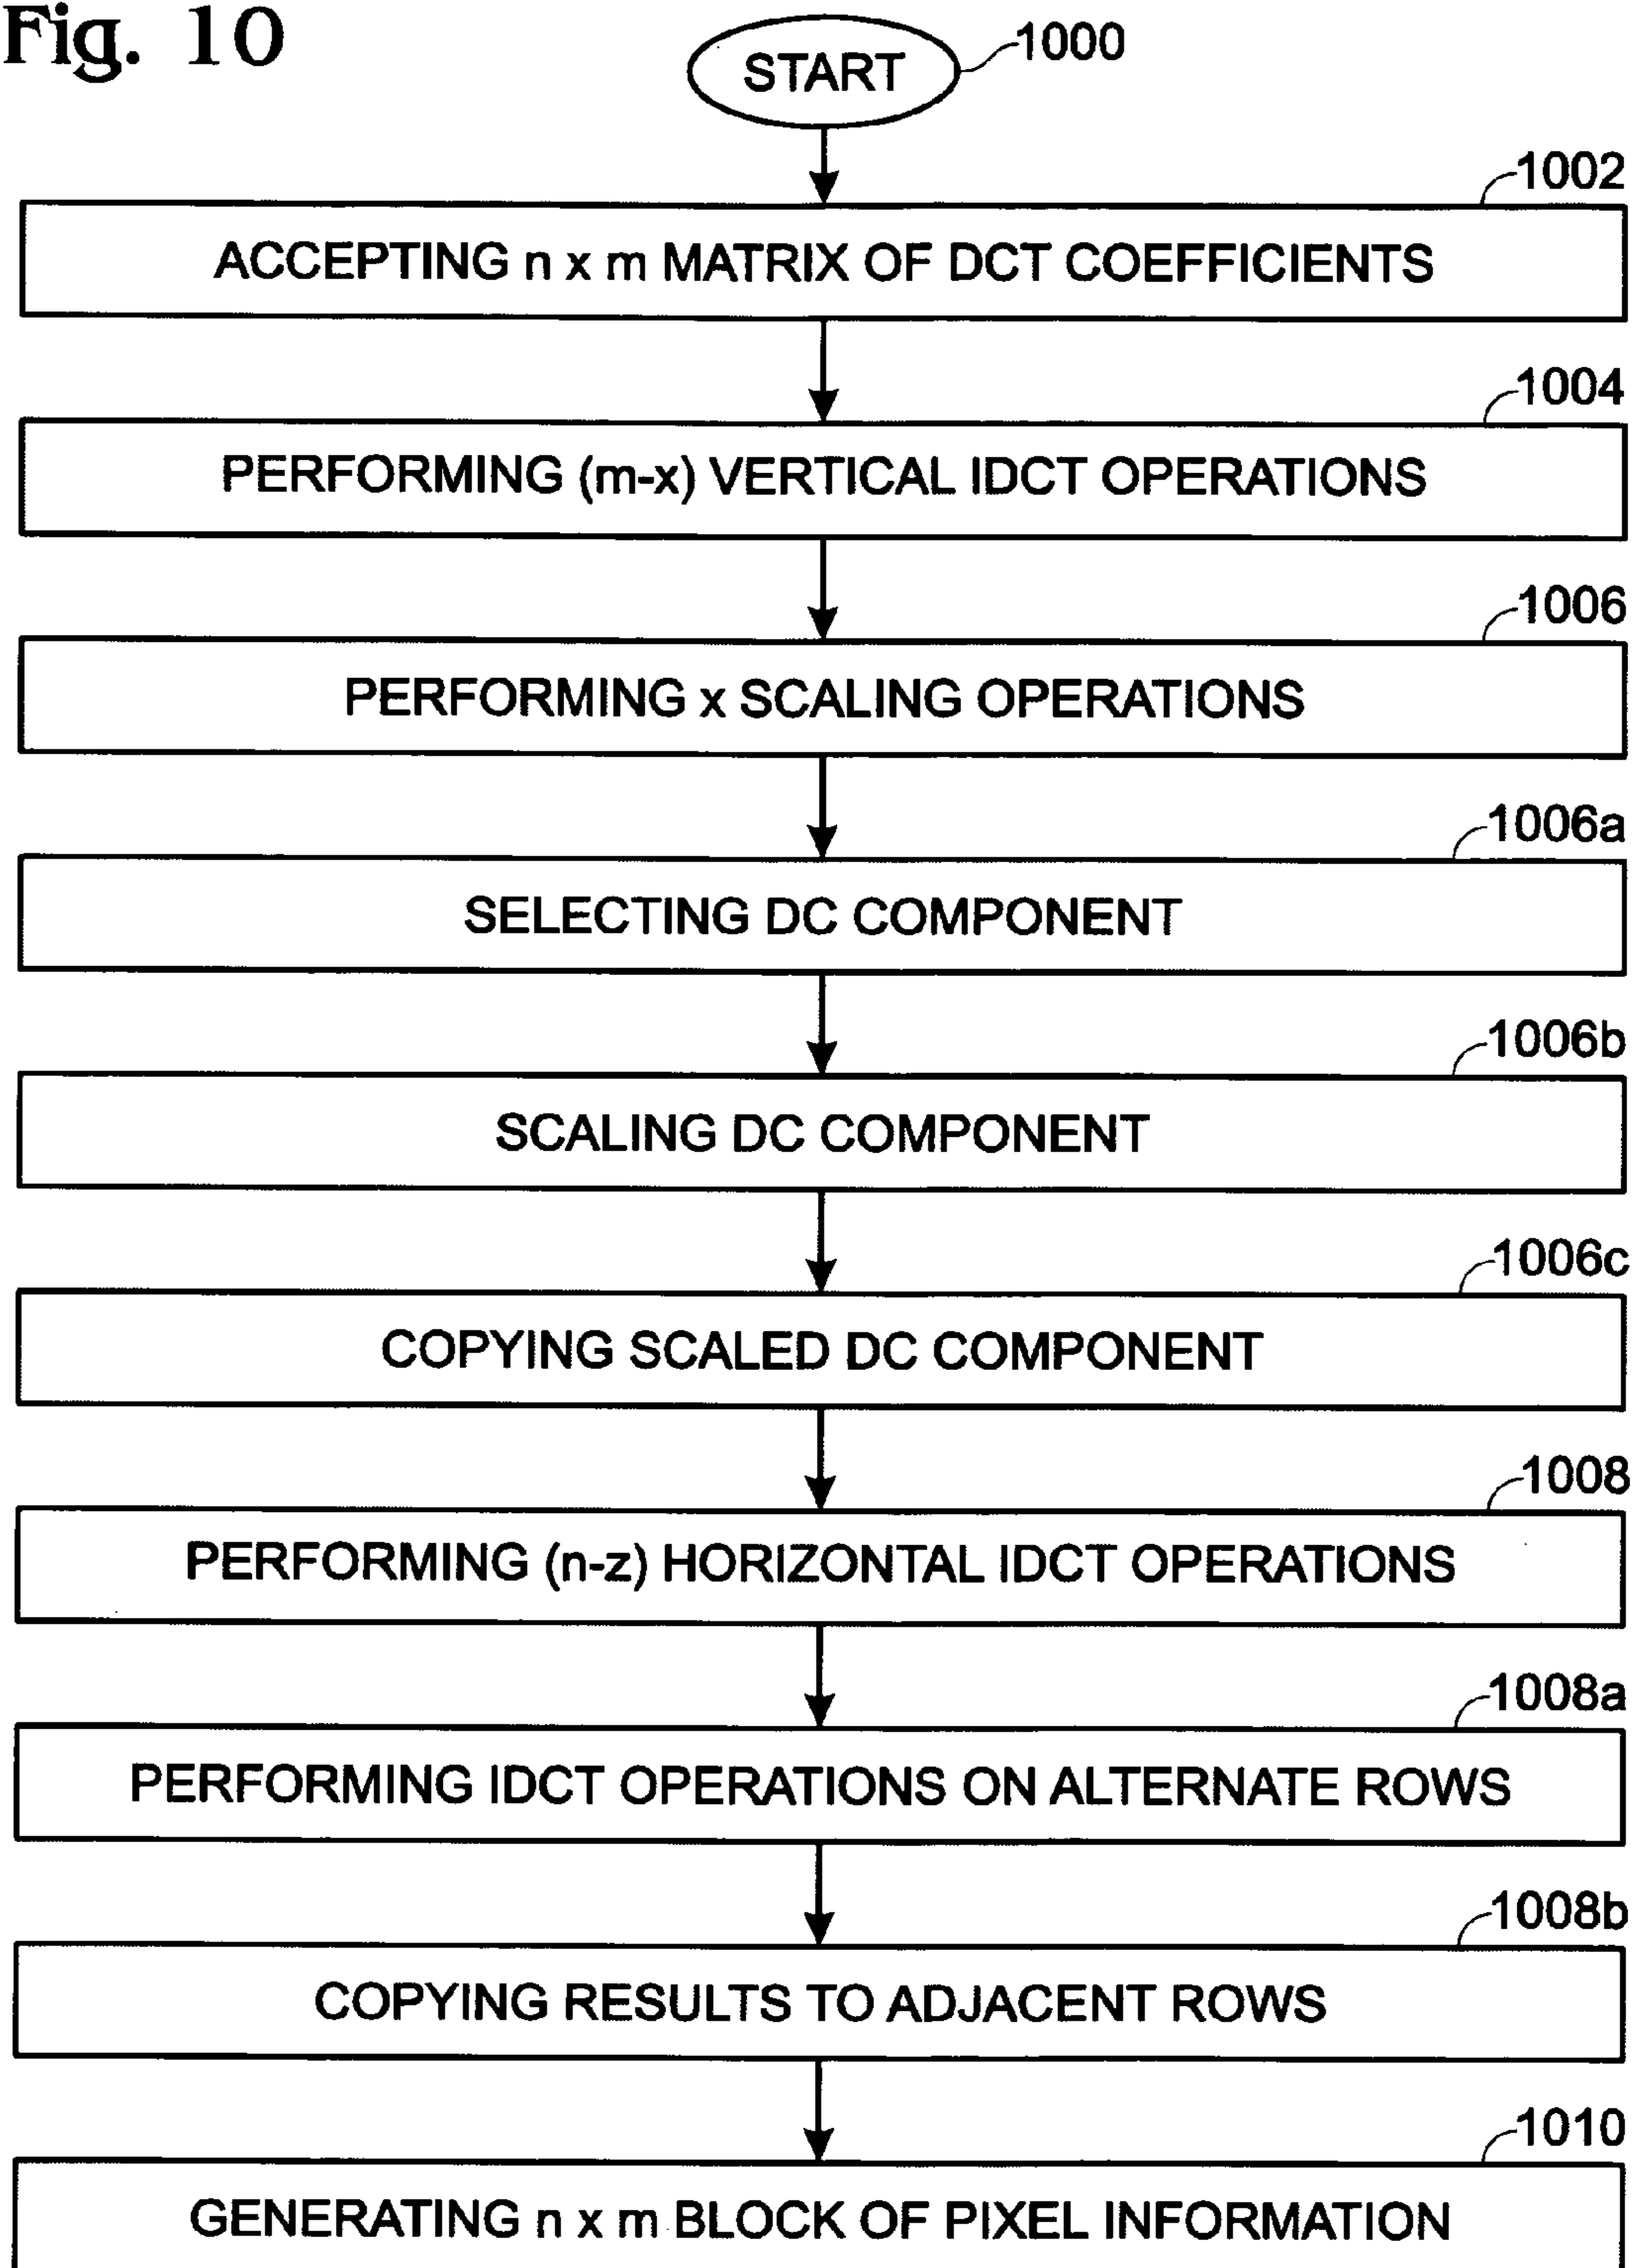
Fig. 10

START 1000

1002
ACCEPTING n x m MATRIX OF DCT COEFFICIENTS

1004
PERFORMING (m-x) VERTICAL IDCT OPERATIONS

1006
PERFORMING x SCALING OPERATIONS

1006a
SELECTING DC COMPONENT

1006b
SCALING DC COMPONENT

1006c
COPYING SCALED DC COMPONENT

1008
PERFORMING (n-z) HORIZONTAL IDCT OPERATIONS

1008a
PERFORMING IDCT OPERATIONS ON ALTERNATE ROWS

1008b
COPYING RESULTS TO ADJACENT ROWS

1010
GENERATING n x m BLOCK OF PIXEL INFORMATION